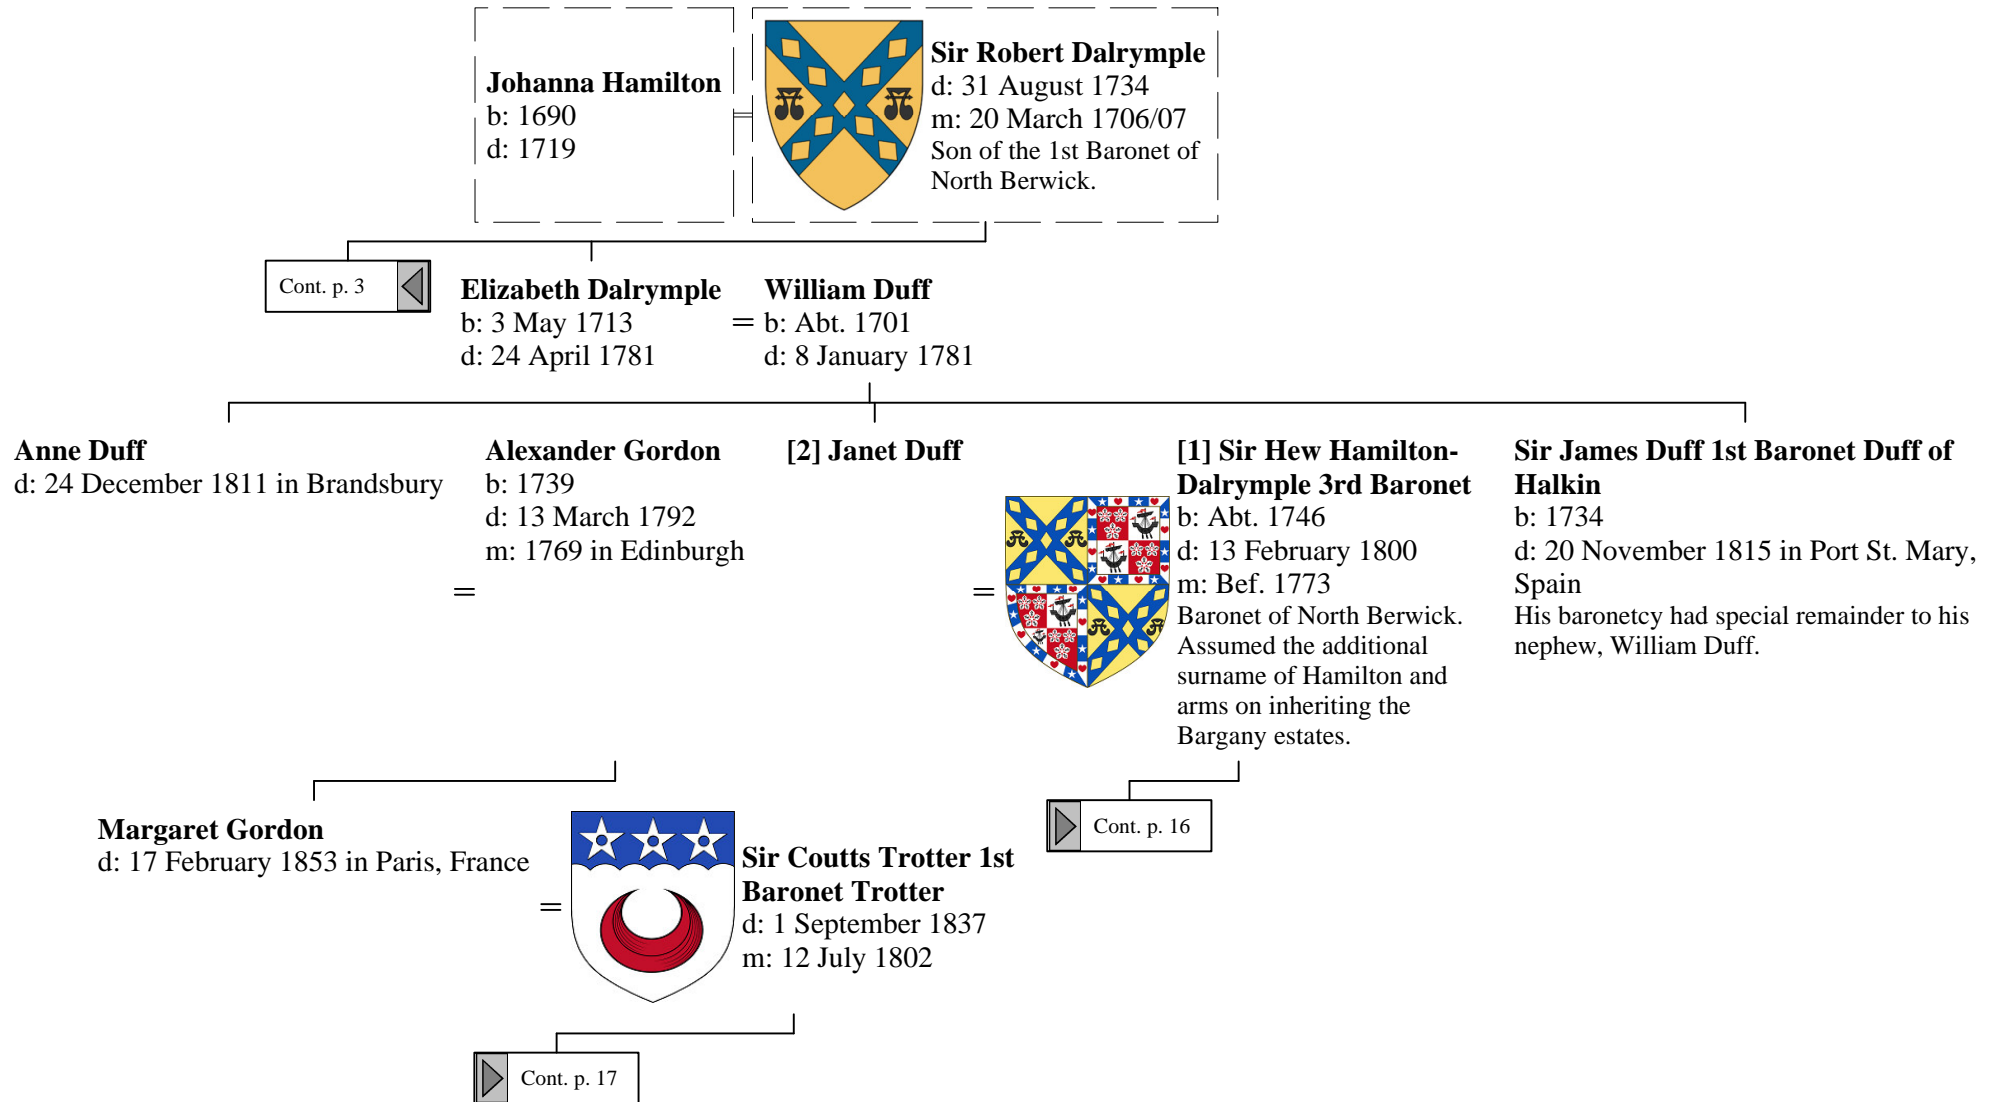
Johanna Hamilton
b: 1690
d: 1719

Sir Robert Dalrymple
d: 31 August 1734
m: 20 March 1706/07
Son of the 1st Baronet of North Berwick.

Cont. p. 3

Elizabeth Dalrymple
b: 3 May 1713
d: 24 April 1781

William Duff
b: Abt. 1701
d: 8 January 1781

Anne Duff
d: 24 December 1811 in Brandsbury

Alexander Gordon
b: 1739
d: 13 March 1792
m: 1769 in Edinburgh

[2] Janet Duff

[1] Sir Hew Hamilton-Dalrymple 3rd Baronet
b: Abt. 1746
d: 13 February 1800
m: Bef. 1773
Baronet of North Berwick. Assumed the additional surname of Hamilton and arms on inheriting the Bargany estates.

Sir James Duff 1st Baronet Duff of Halkin
b: 1734
d: 20 November 1815 in Port St. Mary, Spain
His baronetcy had special remainder to his nephew, William Duff.

Margaret Gordon
d: 17 February 1853 in Paris, France

Sir Coutts Trotter 1st Baronet Trotter
d: 1 September 1837
m: 12 July 1802

Cont. p. 16

Cont. p. 17